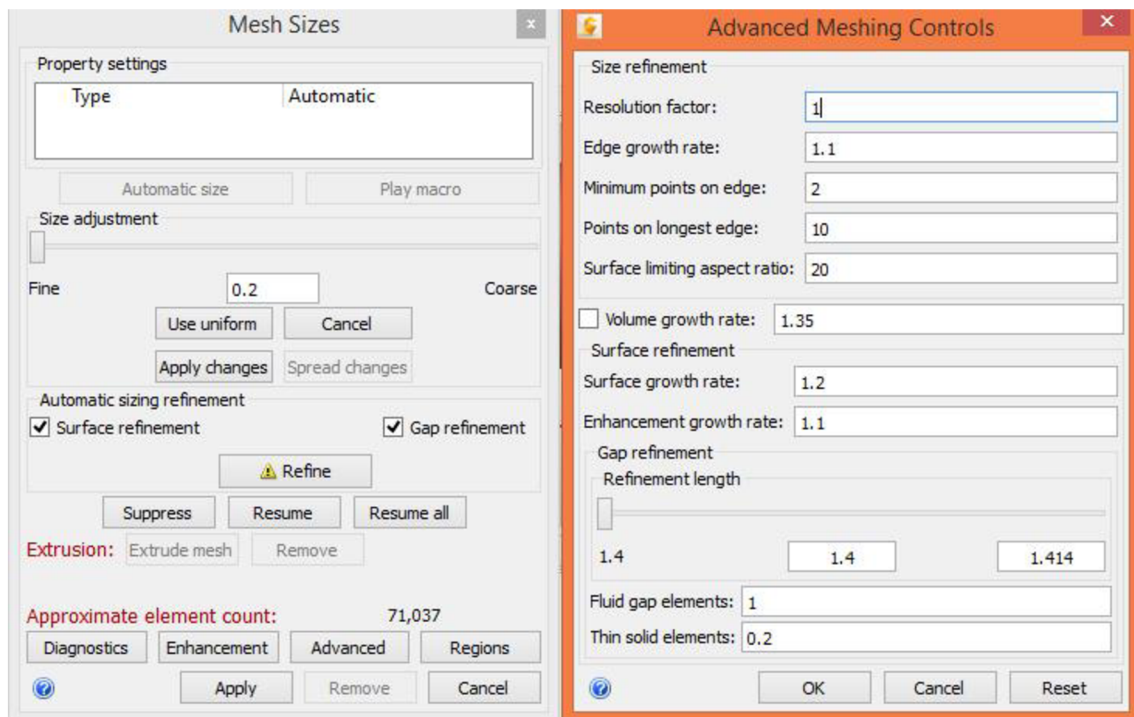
Mesh Sizes

Property settings

| Type | Automatic |
|---|---|

Automatic size
Play macro

Size adjustment

Fine 0.2 Coarse

Use uniform
Cancel
Apply changes
Spread changes

Automatic sizing refinement

Surface refinement
Gap refinement

Refine

Suppress
Resume
Resume all

Extrusion: Extrude mesh
Remove

Approximate element count: 71,037

Diagnostics
Enhancement
Advanced
Regions

Apply
Remove
Cancel

Advanced Meshing Controls

Size refinement

Resolution factor: 1
Edge growth rate: 1.1
Minimum points on edge: 2
Points on longest edge: 10
Surface limiting aspect ratio: 20

Volume growth rate: 1.35

Surface refinement

Surface growth rate: 1.2
Enhancement growth rate: 1.1

Gap refinement

Refinement length

1.4 1.4 1.414

Fluid gap elements: 1
Thin solid elements: 0.2

OK
Cancel
Reset